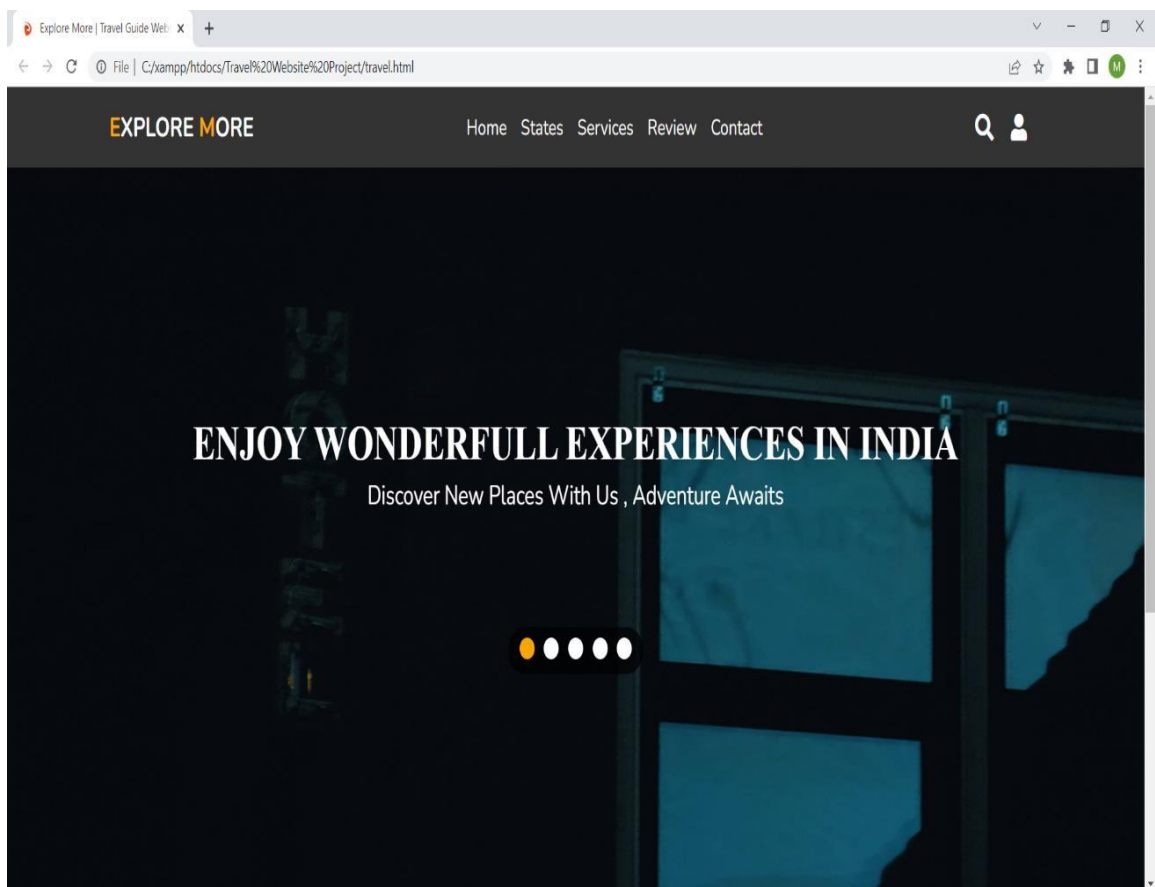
Explore More | Travel Guide Web

File | C:/xampp/htdocs/Travel%20Website%20Project/travel.html

M

EXPLORE MORE

Home States Services Review Contact

ENJOY WONDERFULL EXPERIENCES IN INDIA

Discover New Places With Us , Adventure Awaits